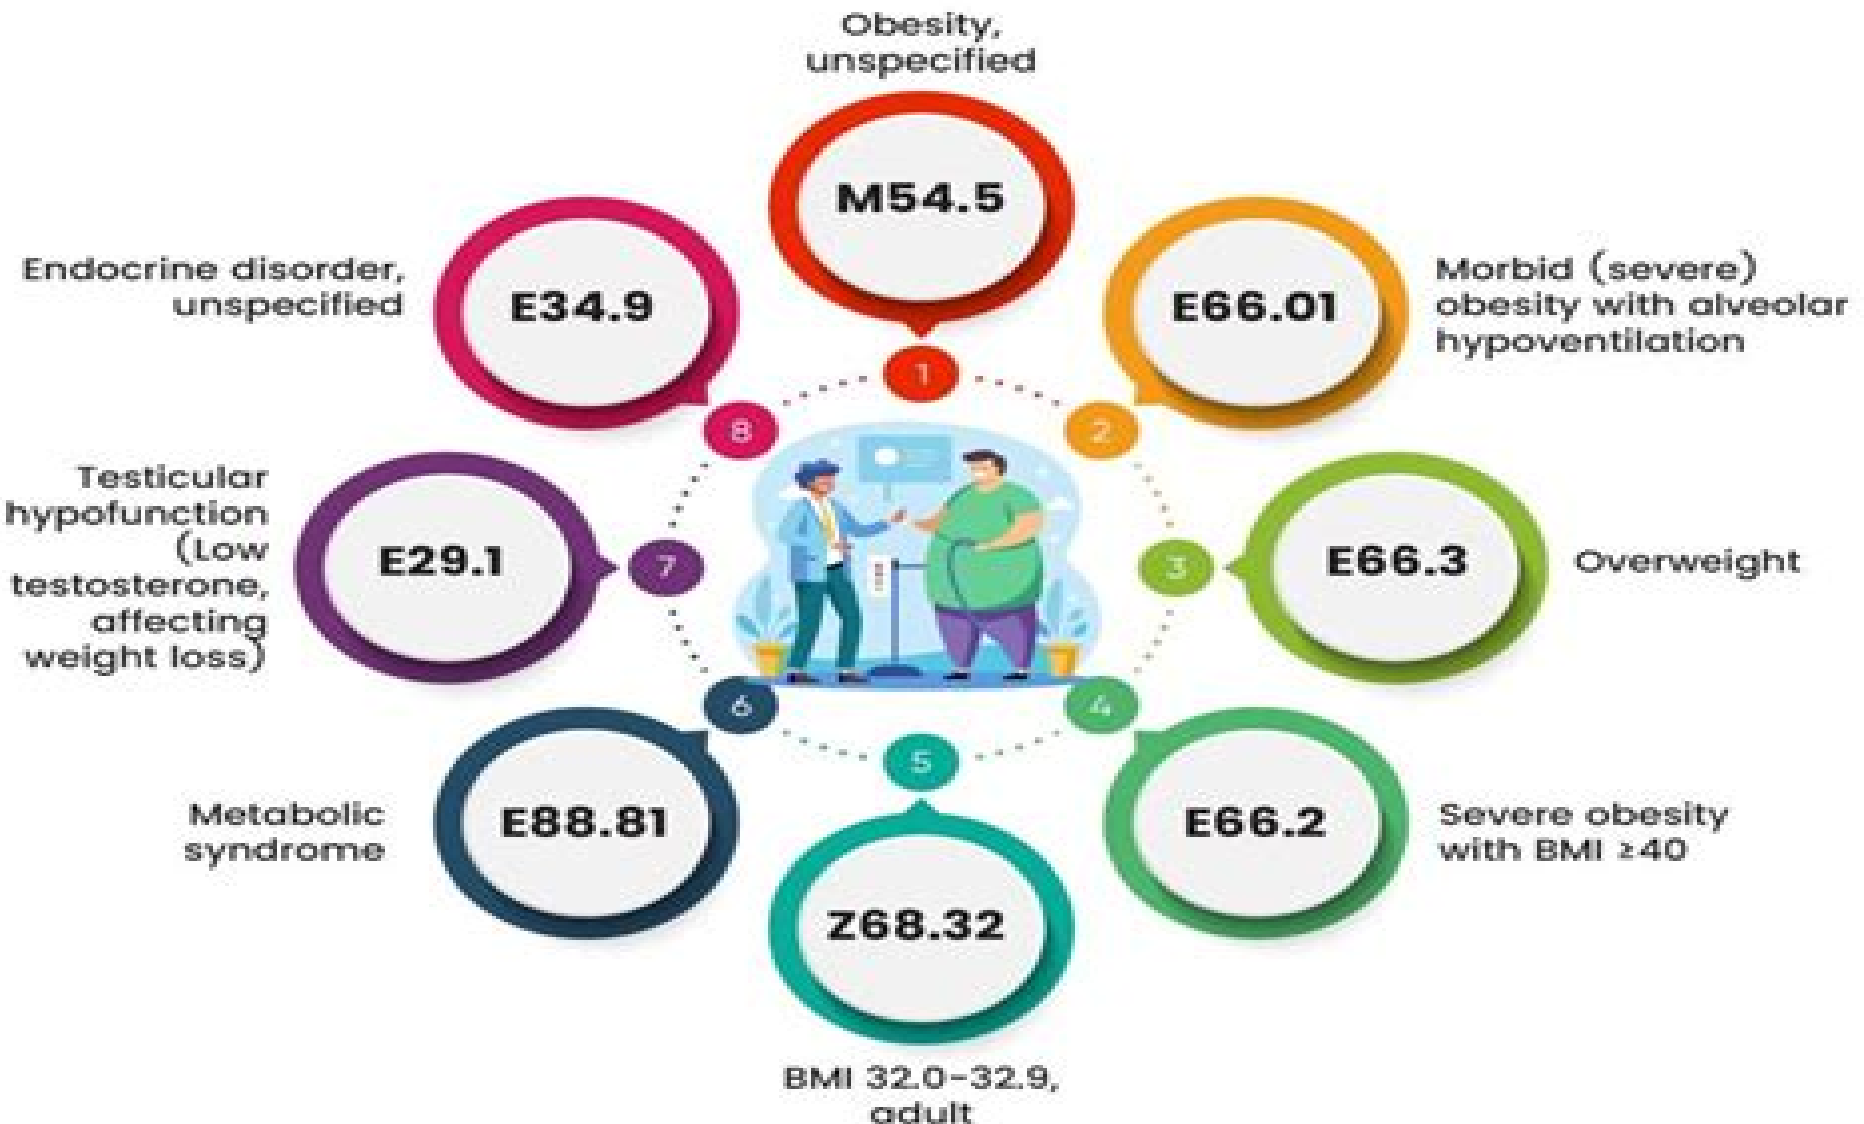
Obesity, unspecified

M54.5

1

Endocrine disorder, unspecified

E34.9

8

E66.01

Morbid (severe) obesity with alveolar hypoventilation

2

Testicular hypofunction (Low testosterone, affecting weight loss)

E29.1

7

3

E66.3

Overweight

6

4

5

Metabolic syndrome

E88.81

E66.2

Severe obesity with BMI ≥40

Z68.32

BMI 32.0-32.9, adult